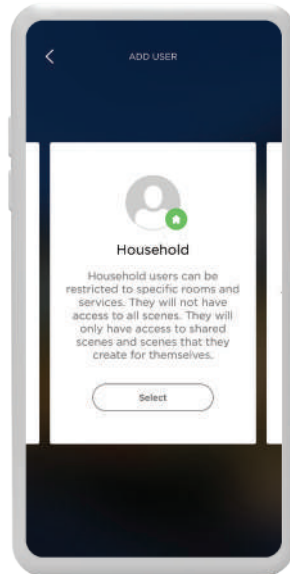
ADD USER

Household

Household users can be restricted to specific rooms and services. They will not have access to all scenes. They will only have access to shared scenes and scenes that they create for themselves.

Select